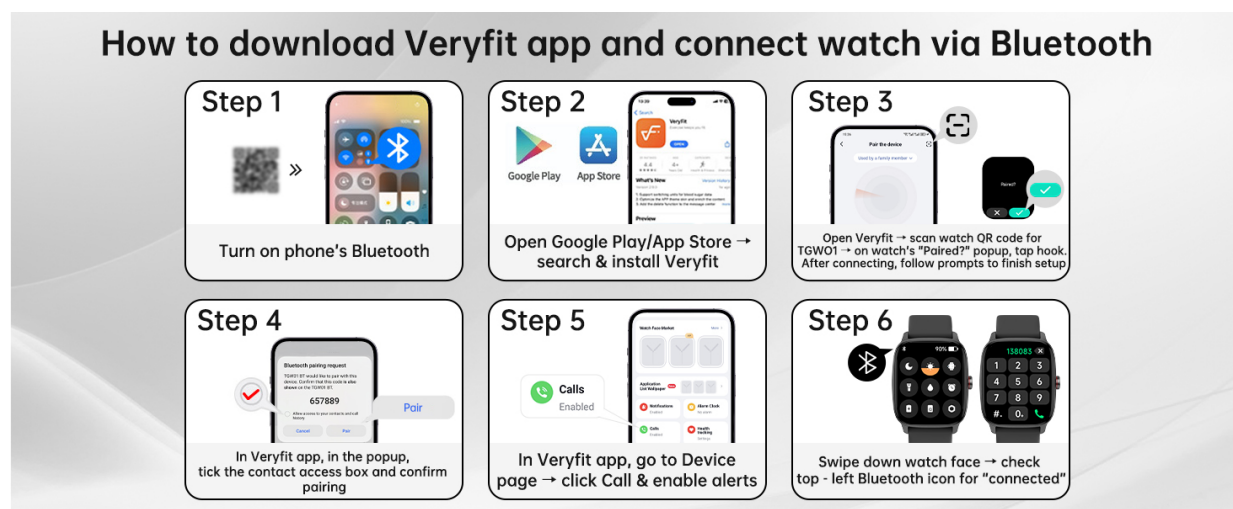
How to download Veryfit app and connect watch via Bluetooth

Step 1

Turn on phone's Bluetooth

Step 2

Google Play

App Store

Veryfit

What's New

Preview

Open Google Play/App Store → search & install Veryfit

Step 3

Pair the device

Paired?

Open Veryfit → scan watch QR code for TGWO1 → on watch's "Paired?" popup, tap hook. After connecting, follow prompts to finish setup

Step 4

Bluetooth pairing request

657889

Cancel

Pair

Pair

In Veryfit app, in the popup, tick the contact access box and confirm pairing

Step 5

Watch Face Market

Calls

Enabled

Notifications

Alarm Clock

Calls

Health tracking

In Veryfit app, go to Device page → click Call & enable alerts

Step 6

90%

138083

1 2 3
4 5 6
7 8 9
#. 0

Swipe down watch face → check top - left Bluetooth icon for "connected"